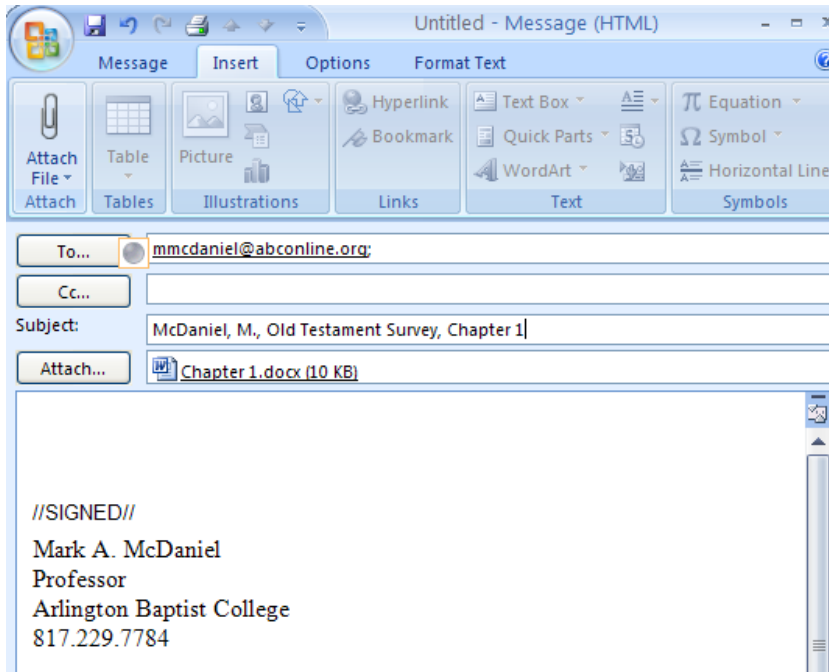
Untitled - Message (HTML)

Message Insert Options Format Text

Attach File
Table
Picture
Hyperlink
Bookmark
Text Box
Quick Parts
WordArt
Equation
Symbol
Horizontal Line

Attach Tables Illustrations Links Text Symbols

To... mmcdaniel@abconline.org;
Cc...
Subject: McDaniel, M., Old Testament Survey, Chapter 1
Attach... Chapter 1.docx (10 KB)

//SIGNED//

Mark A. McDaniel
Professor
Arlington Baptist College
817.229.7784